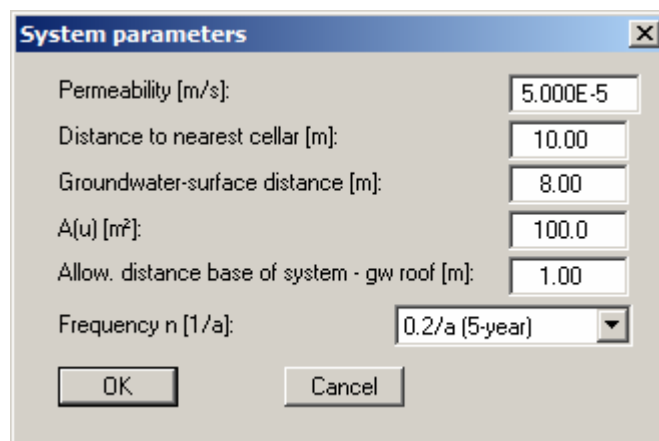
System parameters

×

Permeability [m/s]: 5.000E-5

Distance to nearest cellar [m]: 10.00

Groundwater-surface distance [m]: 8.00

A(u) [m²]: 100.0

Allow. distance base of system - gw roof [m]: 1.00

Frequency n [1/a]: 0.2/a (5-year)

OK

Cancel